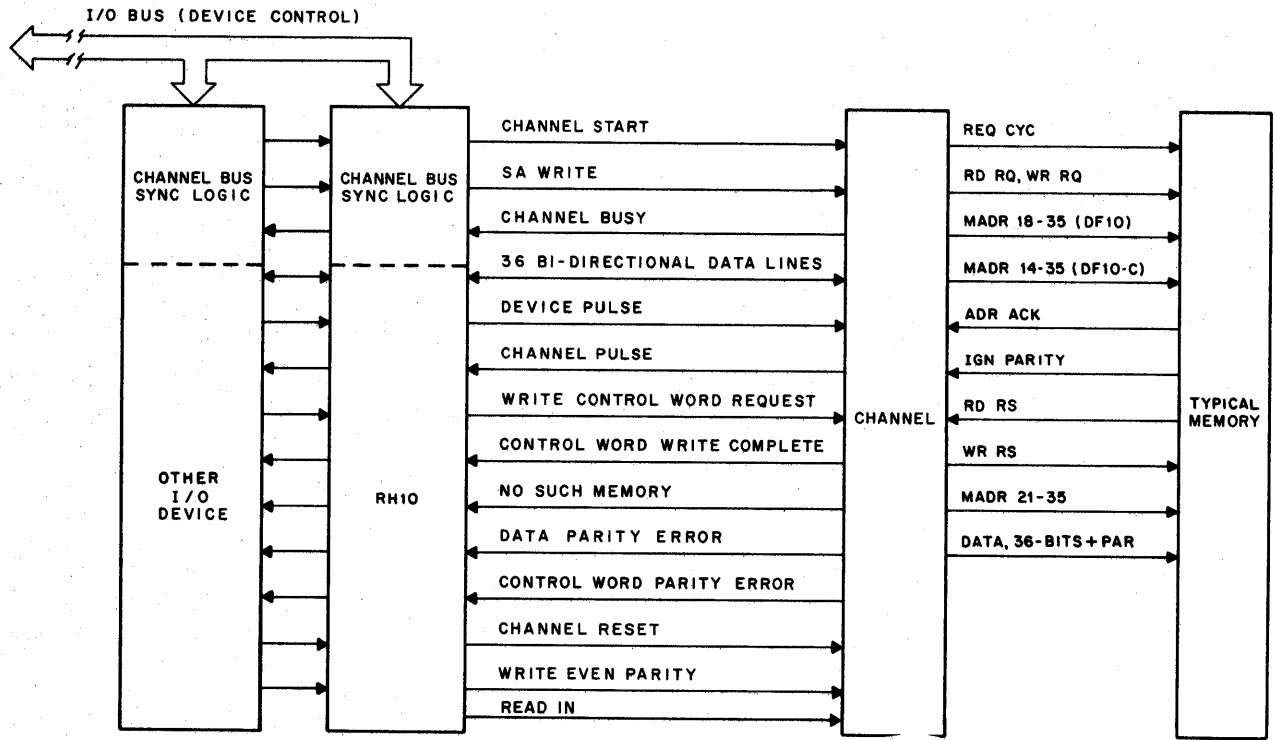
I/O BUS (DEVICE CONTROL)

CHANNEL BUS SYNC LOGIC

OTHER I/O DEVICE

CHANNEL BUS SYNC LOGIC

RH10

CHANNEL START

SA WRITE

CHANNEL BUSY

36 BI-DIRECTIONAL DATA LINES

DEVICE PULSE

CHANNEL PULSE

WRITE CONTROL WORD REQUEST

CONTROL WORD WRITE COMPLETE

NO SUCH MEMORY

DATA PARITY ERROR

CONTROL WORD PARITY ERROR

CHANNEL RESET

WRITE EVEN PARITY

READ IN

CHANNEL

REQ CYC

RD RQ, WR RQ

MADR 18-35 (DF10)

MADR 14-35 (DF10-C)

ADR ACK

IGN PARITY

RD RS

WR RS

MADR 21-35

DATA, 36-BITS + PAR

TYPICAL MEMORY